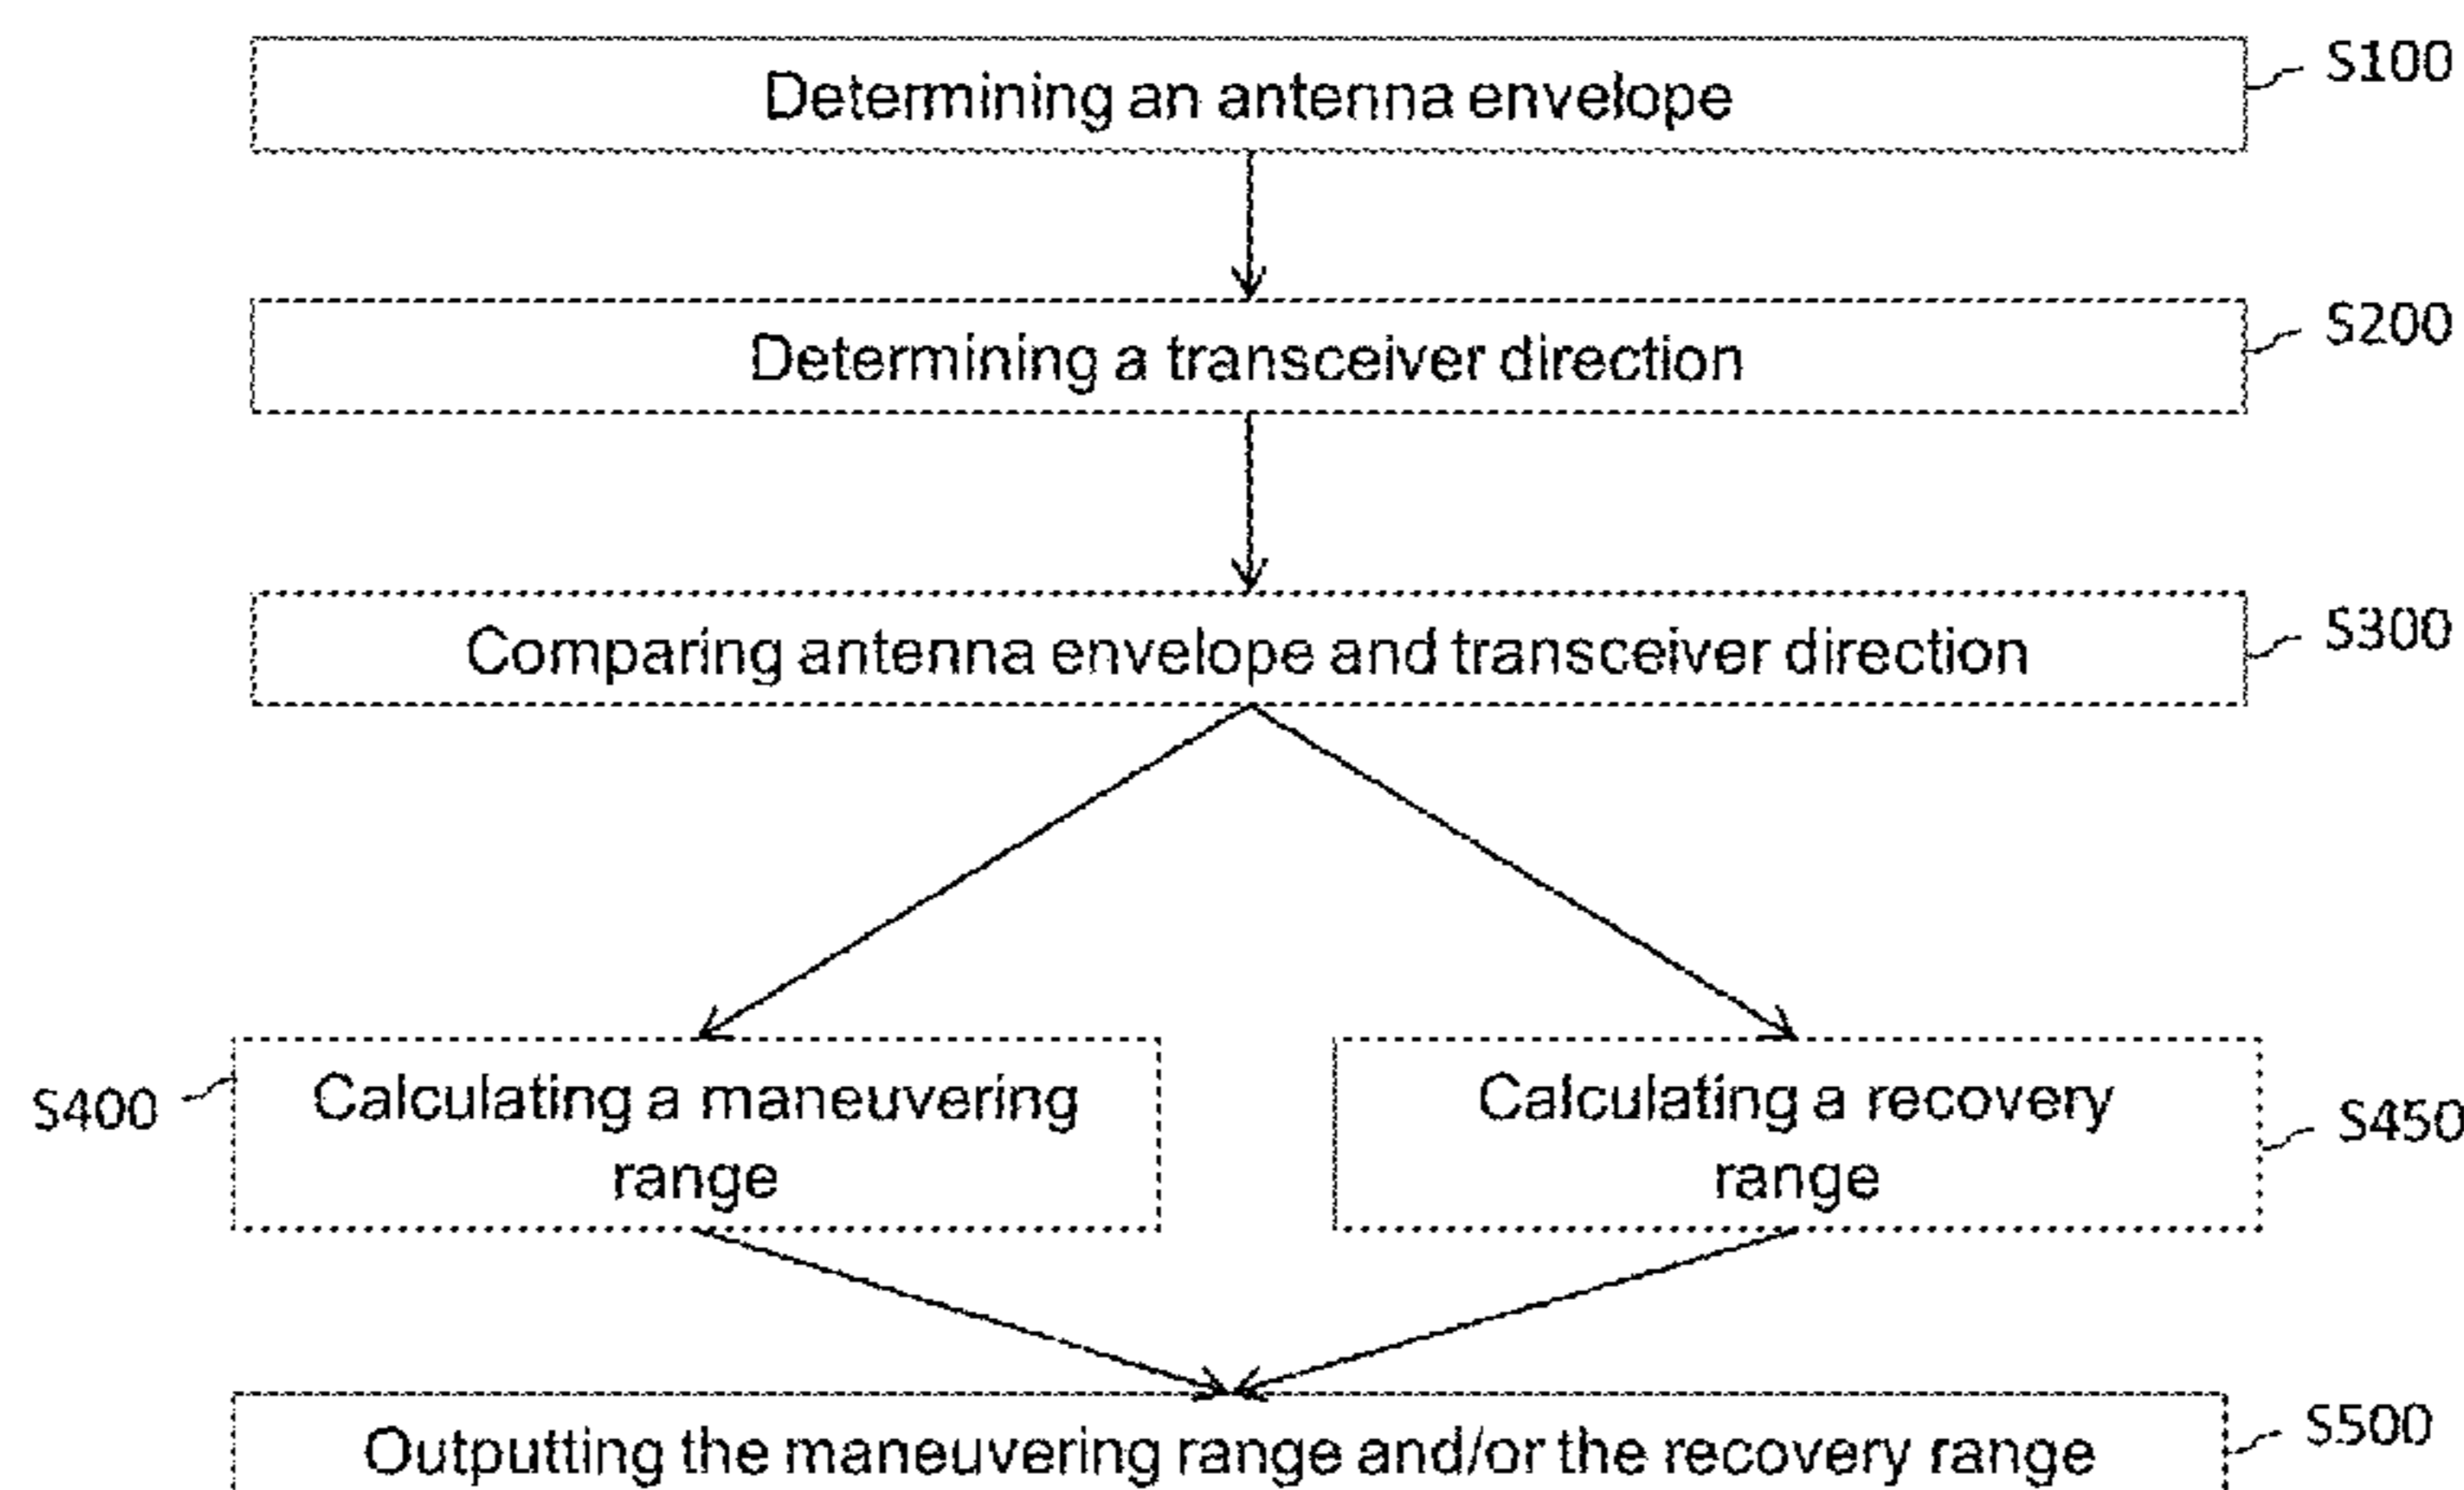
Determining an antenna envelope

S100

Determining a transceiver direction

S200

Comparing antenna envelope and transceiver direction

S300

S400

Calculating a maneuvering range

Calculating a recovery range

S450

Outputting the maneuvering range and/or the recovery range

S500